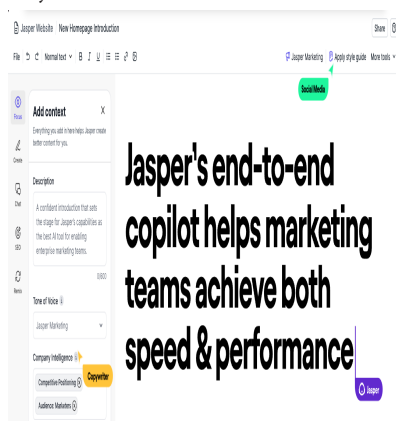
Jasper Website New Homepage Introduction

Share

File Normal text B I U

Jasper Marketing Apply style guide More tools

Social Media

Focus

Create

Chat

SEO

Remix

Add context

X

Everything you add in here helps Jasper create better content for you.

Description

A confident introduction that sets the stage for Jasper's capabilities as the best AI tool for enabling enterprise marketing teams.

0/800

Tone of Voice

Jasper Marketing

Company Intelligence

Copywriter

Competitive Positioning

Audience: Marketers

Jasper's end-to-end copilot helps marketing teams achieve both speed & performance

Jasper